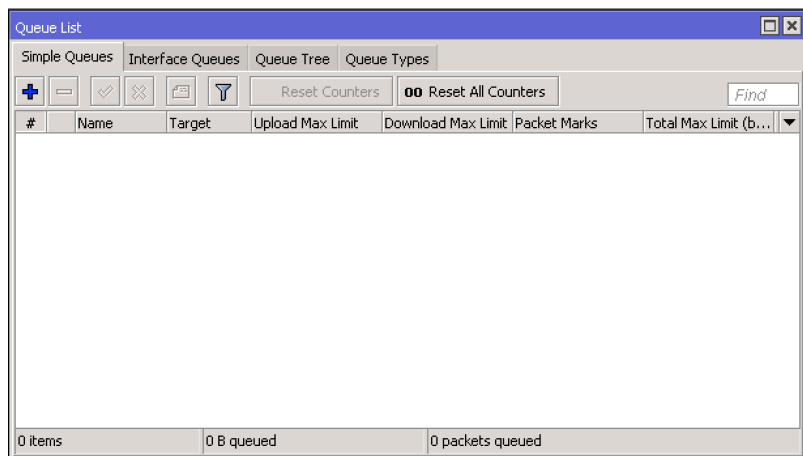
Queue List

Simple Queues | Interface Queues | Queue Tree | Queue Types

Reset Counters | 00 Reset All Counters | Find

| # | Name | Target | Upload Max Limit | Download Max Limit | Packet Marks | Total Max Limit (b... |
|---|---|---|---|---|---|---|

0 items | 0 B queued | 0 packets queued